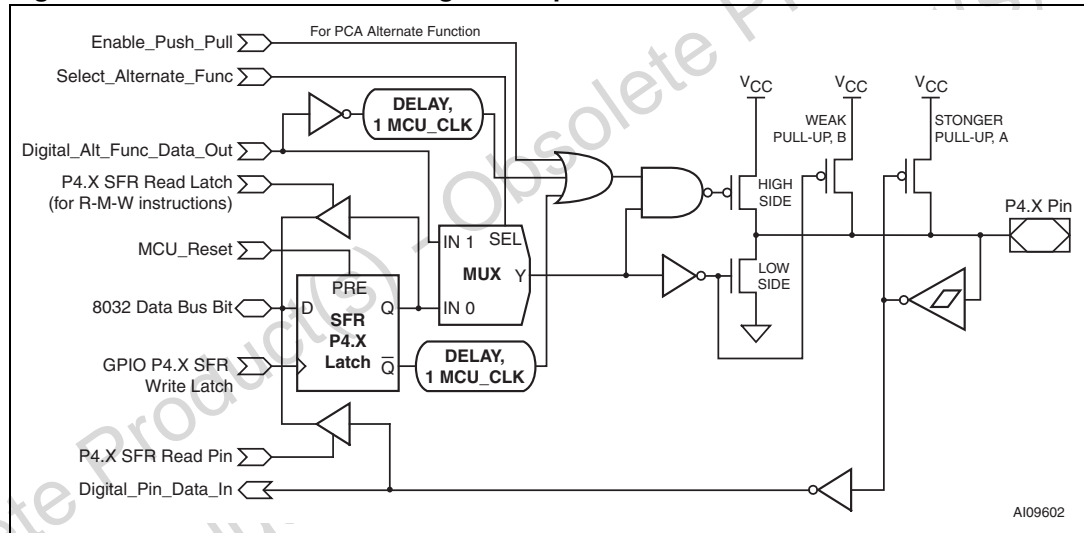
For PCA Alternate Function

Enable_Push_Pull

Select_Alternate_Func

DELAY, 1 MCU_CLK

Digital_Alt_Func_Data_Out

P4.X SFR Read Latch (for R-M-W instructions)

MCU_Reset

8032 Data Bus Bit

GPIO P4.X SFR Write Latch

P4.X SFR Read Pin

Digital_Pin_Data_In

PRE

D

SFR P4.X Latch

Q

$\overline{Q}$

IN 1

SEL

MUX

Y

IN 0

DELAY, 1 MCU_CLK

$V_{CC}$

$V_{CC}$

$V_{CC}$

WEAK PULL-UP, B

STONGER PULL-UP, A

HIGH SIDE

LOW SIDE

P4.X Pin

AI09602

Obsolete Product(s) - Obsolete Product(s)